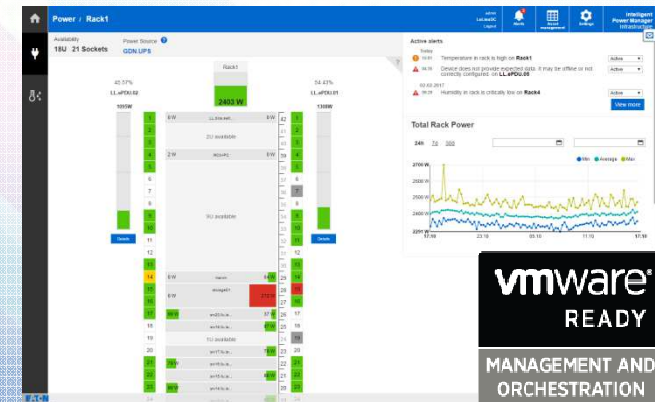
Power / Rack1

admin LeLandDC Logout

Alerts

Rack management

Settings

Intelligent Power Manager Infrastructure

Availability
18U 21 Sockets

Power Source
GDN.UPS

45.57%
LL.ePDU.02

1095W

Details

Rack1

2403 W

34.43%
LL.ePDU.01

1308W

Details

2U available

9U available

1U available

Active alerts

Today

10:01 Temperature in rack is high on Rack1 Active

09:39 Device does not provide expected data. It may be offline or not correctly configured on LL.ePDU.05 Active

03-03-2017

09:29 Humidity in rack is critically low on Rack4 Active

View more

Total Rack Power

24h 7d 30d

Min Average Max

2700 W
2600 W
2500 W
2400 W
2300 W
2297 W

17:10 23:10 05:10 11:10 17:10

vmware READY

MANAGEMENT AND ORCHESTRATION